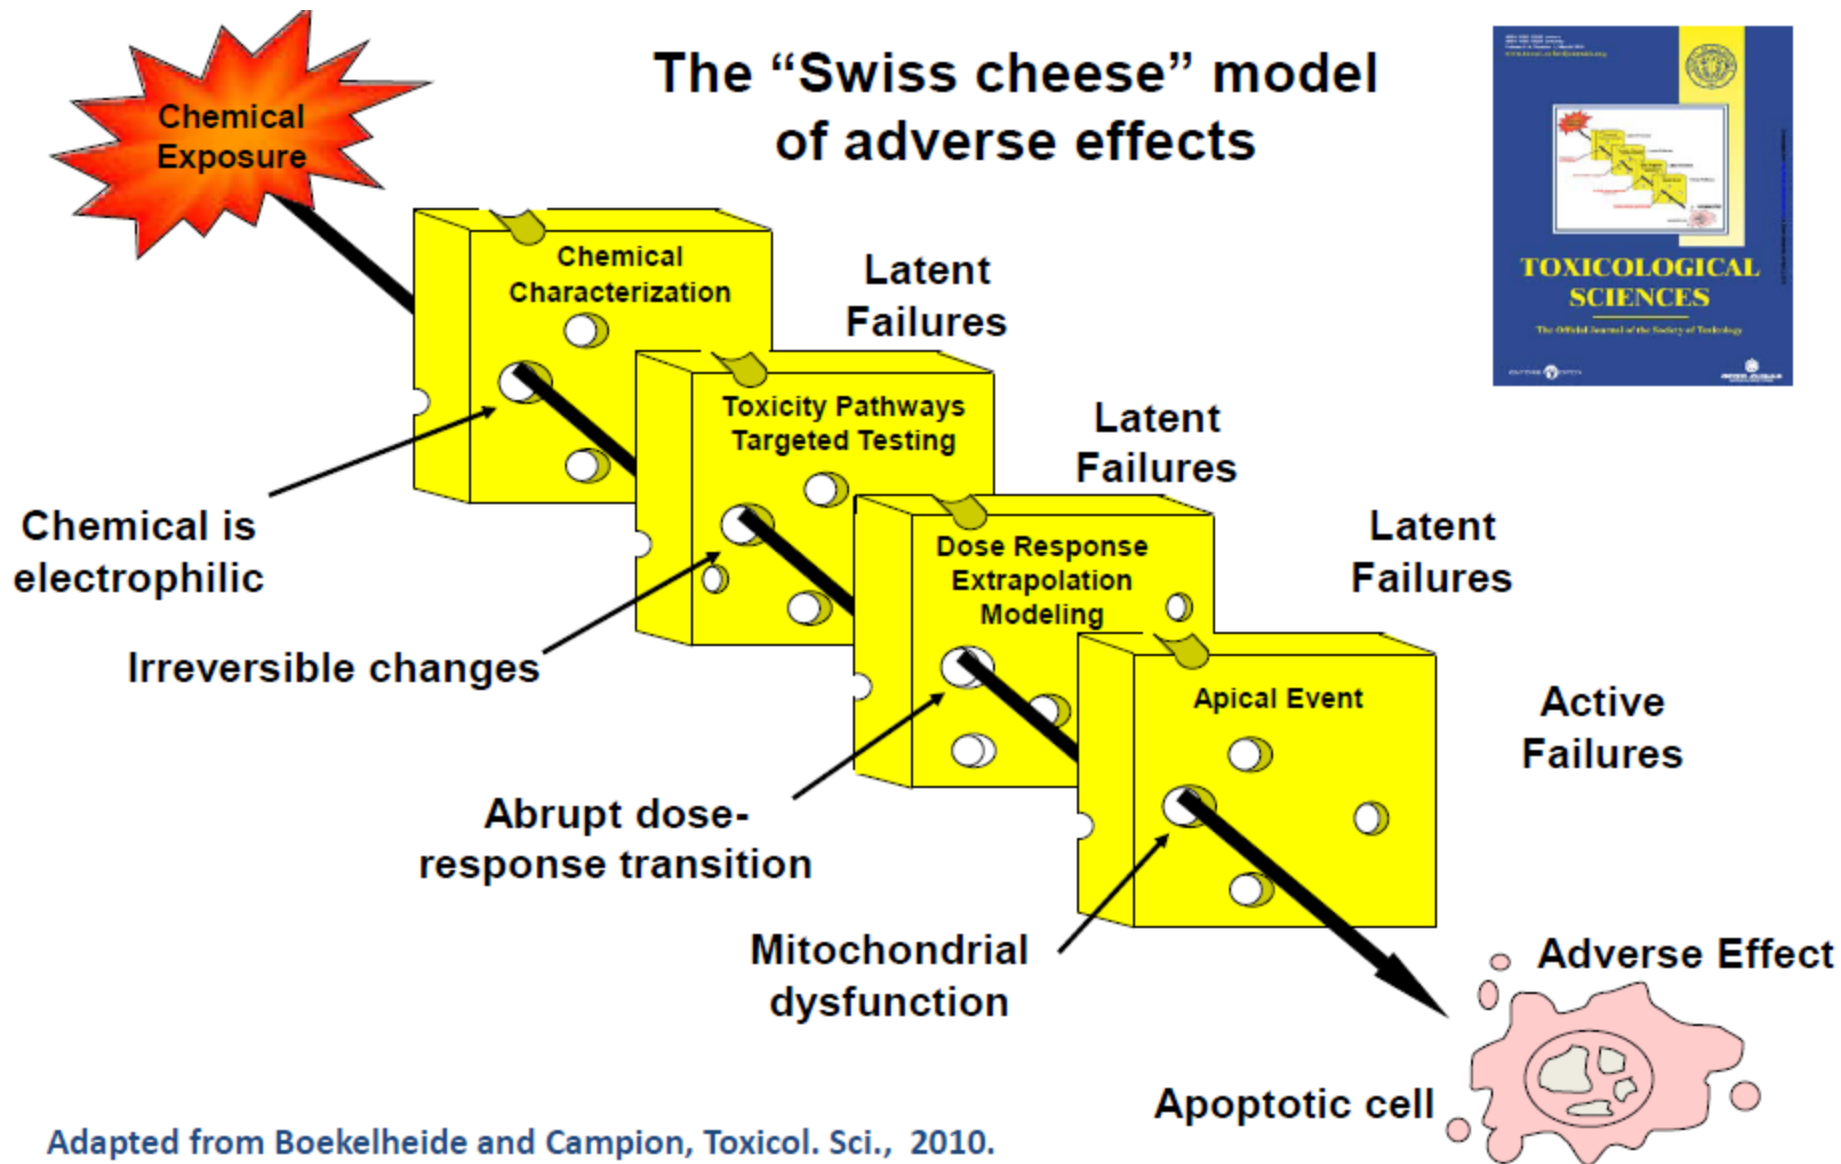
The "Swiss cheese" model of adverse effects

Chemical Exposure

Chemical Characterization

Latent Failures

Toxicity Pathways Targeted Testing

Latent Failures

Dose Response Extrapolation Modeling

Latent Failures

Apical Event

Active Failures

Chemical is electrophilic

Irreversible changes

Abrupt dose-response transition

Mitochondrial dysfunction

Adverse Effect

Apoptotic cell

TOXICOLOGICAL SCIENCES

Adapted from Boekelheide and Campion, Toxicol. Sci., 2010.